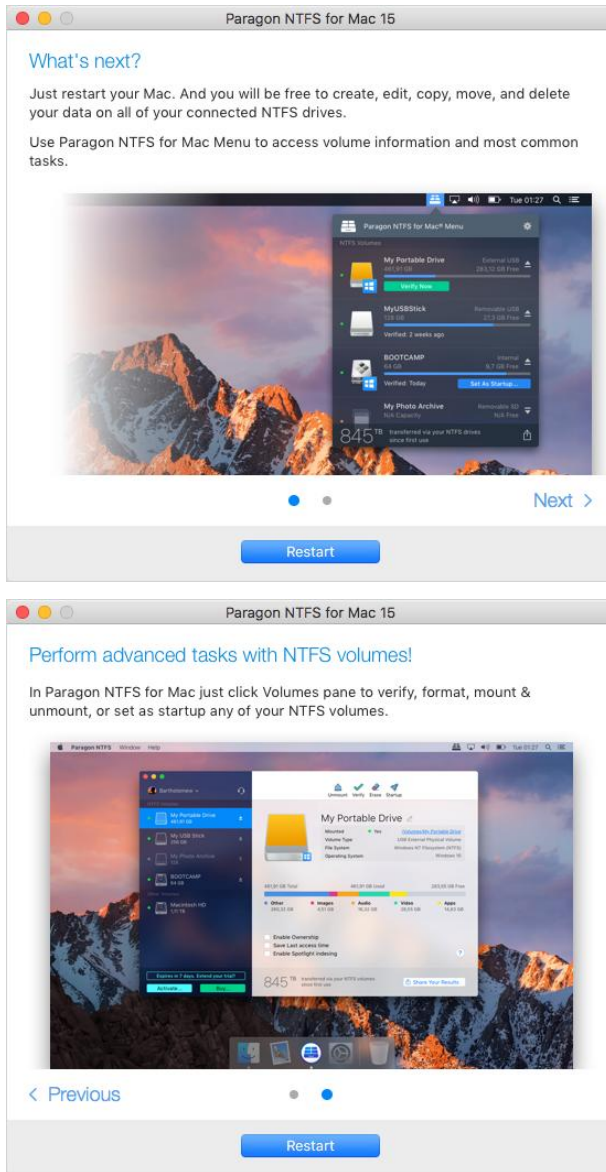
Paragon NTFS for Mac 15

What's next?

Just restart your Mac. And you will be free to create, edit, copy, move, and delete your data on all of your connected NTFS drives.

Use Paragon NTFS for Mac Menu to access volume information and most common tasks.

Tue 01:27

Paragon NTFS for Mac® Menu

NTFS Volumes

My Portable Drive
External USB
Verify Now

MyUSBStick
Removable USB
Verified: 2 weeks ago

BOOTCAMP
Internal
64 GB
Verified: Today
Set As Startup...

My Photo Archive
Removable SD
N/A Capacity
N/A Free

845 TB transferred via your NTFS drives since first use

Next >

Restart

Paragon NTFS for Mac 15

Perform advanced tasks with NTFS volumes!

In Paragon NTFS for Mac just click Volumes pane to verify, format, mount & unmount, or set as startup any of your NTFS volumes.

Paragon NTFS Window Help

Tue 01:27

Unmount Verify Erase Startup

My Portable Drive

My USB Stick

My Photo Archive

BOOTCAMP
64 GB

Macintosh HD

Mounted
Yes
Volume Type
File System
Windows NT Filesystem (NTFS)
Operating System
Windows 10

Other
Images
Audio
Video
Apps

Enable Ownership
Save Last access time
Enable Spotlight indexing

845 TB transferred via your NTFS volumes since first use

Share Your Results

Activate...
Buy...

< Previous

Restart